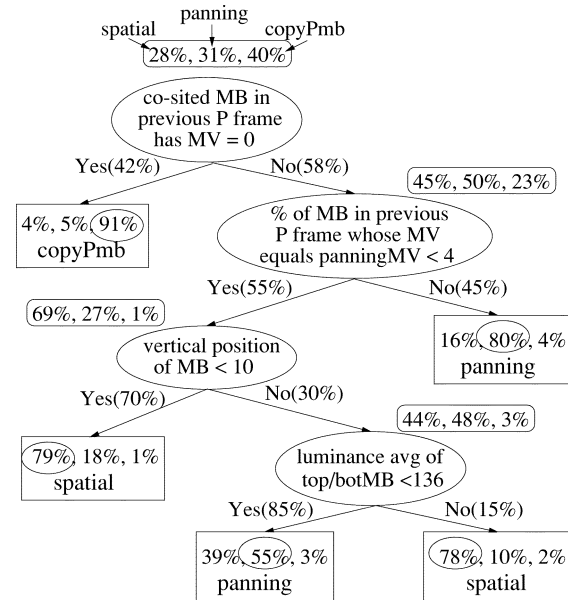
panning
spatial
copyPmb
28%, 31%, 40%

co-sited MB in previous P frame has MV = 0

Yes(42%)
No(58%)

45%, 50%, 23%

4%, 5%, 91%
copyPmb

% of MB in previous P frame whose MV equals panningMV < 4

Yes(55%)
No(45%)

69%, 27%, 1%

16%, 80%, 4%
panning

vertical position of MB < 10

Yes(70%)
No(30%)

44%, 48%, 3%

79%, 18%, 1%
spatial

luminance avg of top/botMB <136

Yes(85%)
No(15%)

39%, 55%, 3%
panning

78%, 10%, 2%
spatial